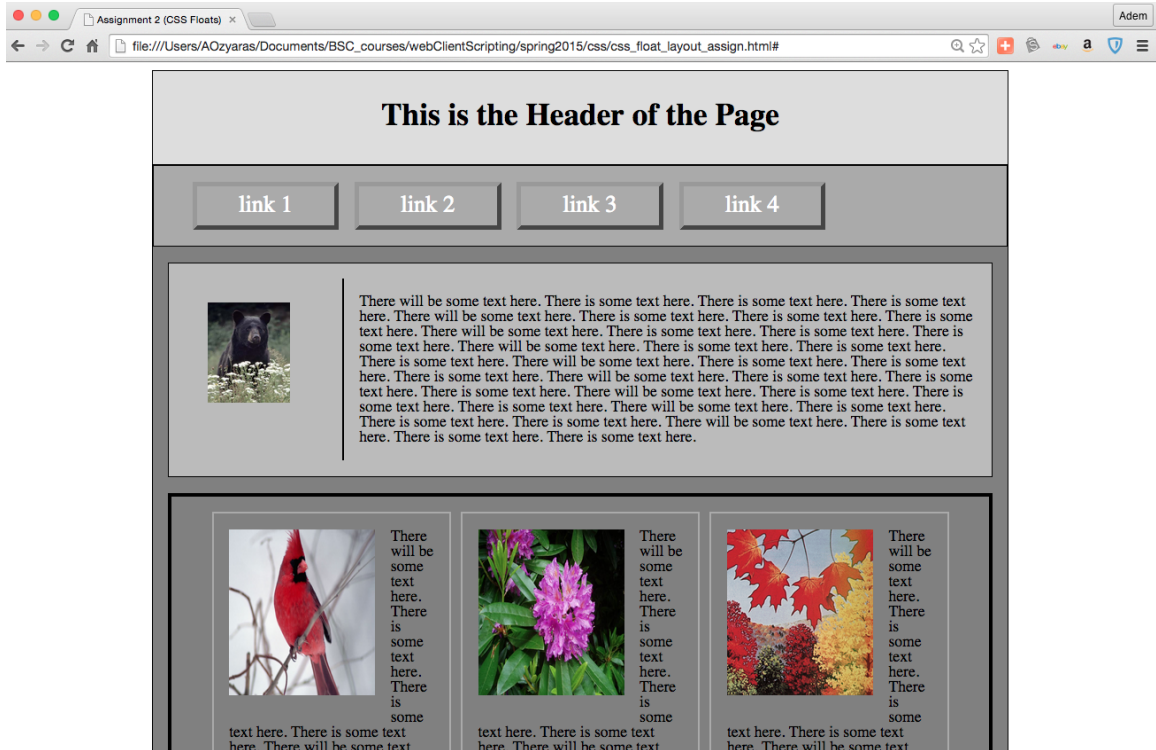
Assignment 2 (CSS Floats) ×

Adem

file:///Users/AOzyaras/Documents/BSC_courses/webClientScripting/spring2015/css/css_float_layout_assign.html#

ebay a

This is the Header of the Page

link 1 link 2 link 3 link 4

There will be some text here. There is some text here. There is some text here. There is some text here. There will be some text here. There is some text here. There is some text here. There is some text here. There will be some text here. There is some text here. There is some text here. There is some text here. There will be some text here. There is some text here. There is some text here. There is some text here. There will be some text here. There is some text here. There is some text here. There is some text here. There will be some text here. There is some text here. There is some text here. There is some text here. There will be some text here. There is some text here. There is some text here. There is some text here. There will be some text here. There is some text here. There is some text here. There is some text here. There will be some text here. There is some text here. There is some text here. There is some text here.

There will be some text here. There is some text here. There is some text here. There is some text here. There is some text here. There will be some text

There will be some text here. There is some text here. There is some text here. There is some text here. There is some text here. There will be some text

There will be some text here. There is some text here. There is some text here. There is some text here. There is some text here. There will be some text